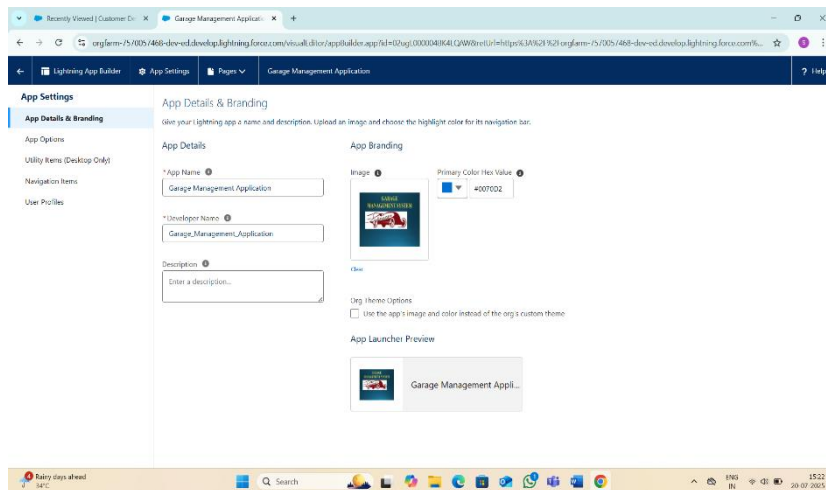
Recently Viewed | Customer De ×
Garage Management Applicatio ×
+

orgfarm-757005746b-dev-ed.develop.lightning.force.com/visualEditor/appBuilder.app?id=02u gL000004BK4LQAW&retUrl=https%3A%2F%2Forgfarm-757005746b-dev-ed.develop.lightning.force.com%...

Lightning App Builder
App Settings
Pages
Garage Management Application
? Help

App Settings
App Details & Branding
App Options
Utility Items (Desktop Only)
Navigation Items
User Profiles

App Details & Branding
Give your Lightning app a name and description. Upload an image and choose the highlight color for its navigation bar.

App Details
*App Name
Garage Management Application
*Developer Name
Garage_Management_Application
Description
Enter a description...

App Branding
Image
GARAGE MANAGEMENT SYSTEM
Clear
Primary Color Hex Value
#0070D2

Org Theme Options
Use the app's image and color instead of the org's custom theme

App Launcher Preview
Garage Management Appli...

Rainy days ahead
34°C
Search
ENG IN
15:22
20-07-2025